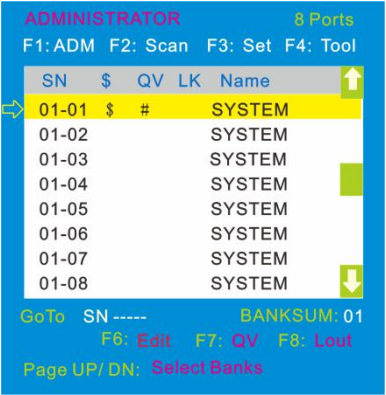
ADMINISTRATOR 8 Ports

F1: ADM F2: Scan F3: Set F4: Tool

| SN | \$ | QV | LK | Name |
|---|---|---|---|---|
| 01-01 | \$ | # | | SYSTEM |
| 01-02 | | | | SYSTEM |
| 01-03 | | | | SYSTEM |
| 01-04 | | | | SYSTEM |
| 01-05 | | | | SYSTEM |
| 01-06 | | | | SYSTEM |
| 01-07 | | | | SYSTEM |
| 01-08 | | | | SYSTEM |

GoTo SN ----- BANKSUM: 01

F6: Edit F7: QV F8: Lout

Page UP/ DN: Select Banks